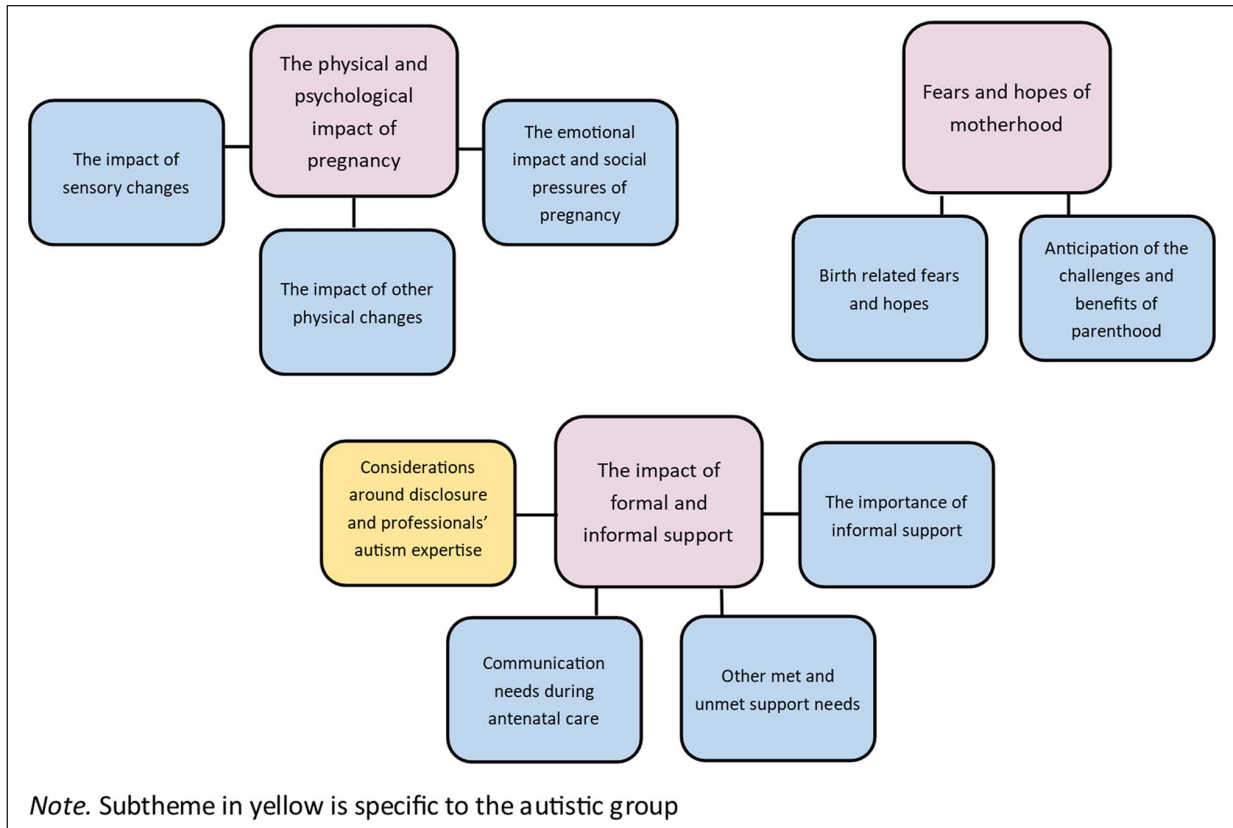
The physical and psychological impact of pregnancy

The impact of sensory changes

The emotional impact and social pressures of pregnancy

The impact of other physical changes

Fears and hopes of motherhood

Birth related fears and hopes

Anticipation of the challenges and benefits of parenthood

Considerations around disclosure and professionals' autism expertise

The impact of formal and informal support

The importance of informal support

Communication needs during antenatal care

Other met and unmet support needs

Note. Subtheme in yellow is specific to the autistic group